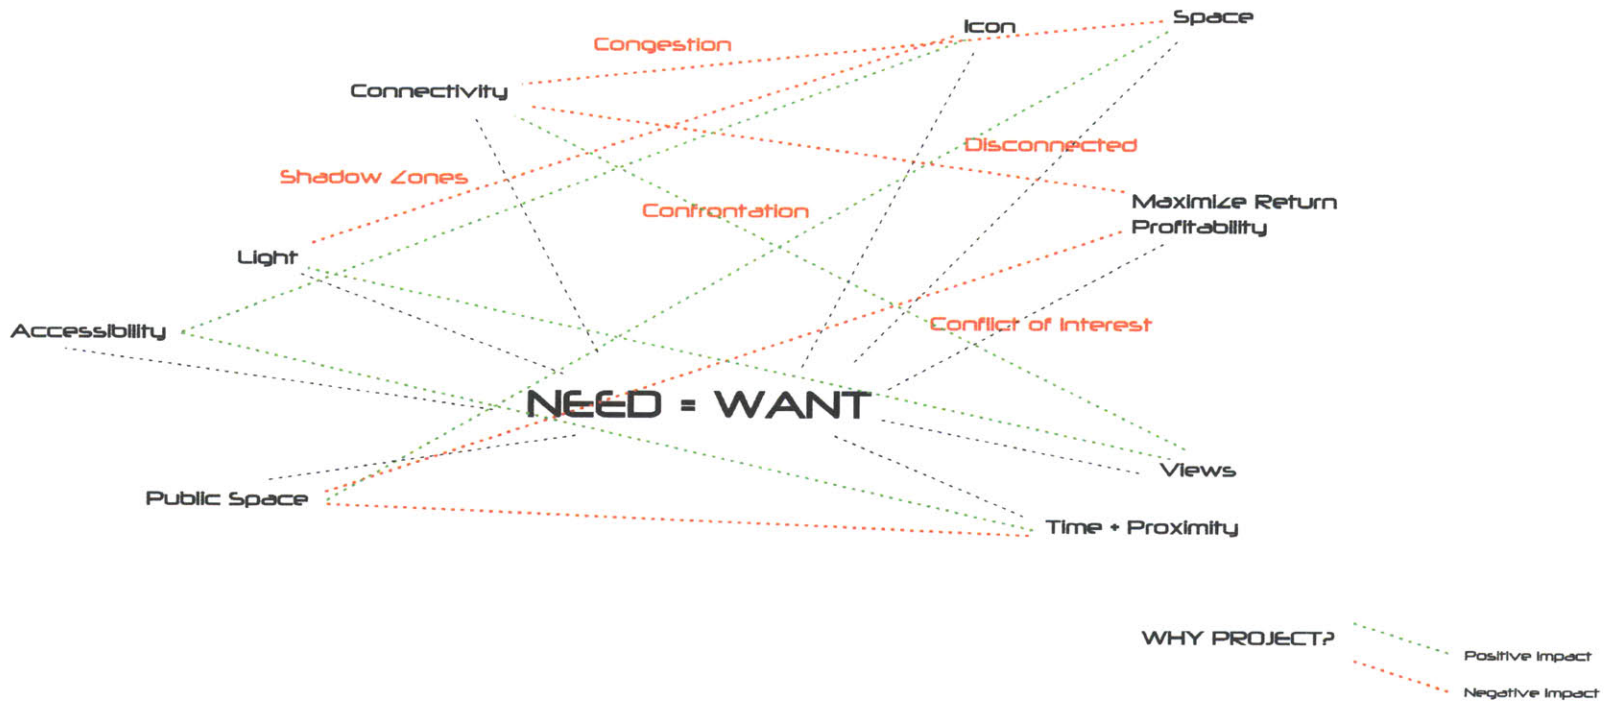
Icon
Space
Congestion
Connectivity
Disconnected
Shadow Zones
Maximize Return
Profitability
Confrontation
Light
Conflict of Interest
Accessibility
NEED = WANT
Views
Public Space
Time + Proximity
WHY PROJECT?
Positive Impact
Negative Impact